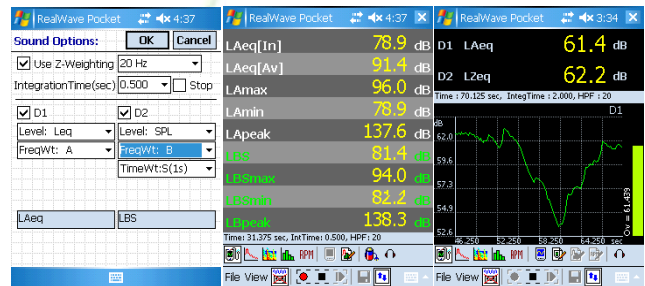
RealWave Pocket 4:37
Sound Options: OK Cancel
Use Z-Weighting 20 Hz
IntegrationTime(sec) 0.500 Stop
D1 D2
Level: Leq Level: SPL
FreqWt: A FreqWt: B
TimeWt:S(1s)
LAeq LBS

RealWave Pocket 4:37
| | | |
|---|---|---|
| LAeq[In] | 78.9 | dB |
| LAeq[Av] | 91.4 | dB |
| LAmax | 96.0 | dB |
| LAmin | 78.9 | dB |
| LApeak | 137.6 | dB |
| LBS | 81.4 | dB |
| LBSmax | 94.0 | dB |
| LBSmin | 82.2 | dB |
| LBpeak | 138.3 | dB |
Time: 31.375 sec, IntTime: 0.500, HPF: 20
RPM
File View

RealWave Pocket 3:34
D1 LAeq 61.4 dB
D2 LZeq 62.2 dB
Time : 70.125 sec, IntegTime : 2.000, HPF : 20
D1
dB
62.0
59.6
57.3
54.9
52.6
46.250 52.250 58.250 64.250 sec
Ov = 61.439
RPM
File View